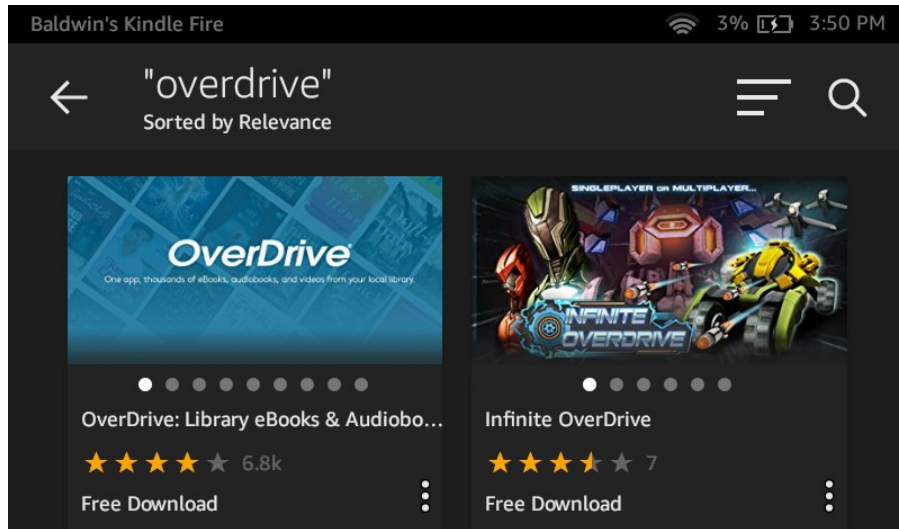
Baldwin's Kindle Fire

3% 3:50 PM

"overdrive"
Sorted by Relevance

OverDrive
One app, thousands of eBooks, audiobooks, and videos from your local library.

OverDrive: Library eBooks & Audiobo...
6.8k
Free Download

SINGLEPLAYER OR MULTIPLAYER...
INFINITE OVERDRIVE

Infinite OverDrive
7
Free Download